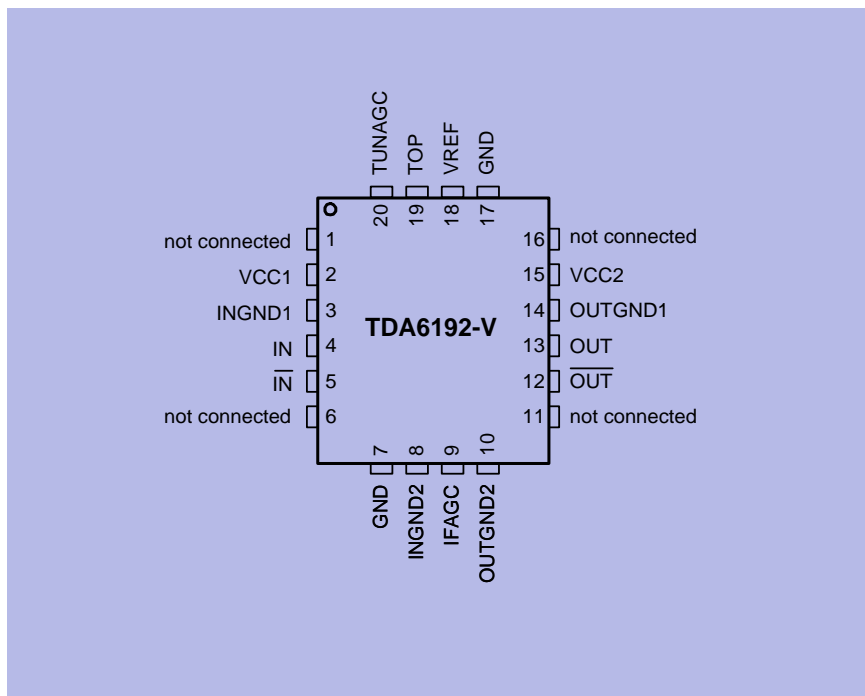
TUNAGC
TOP
VREF
GND
20
19
18
17

not connected 1
VCC1 2
INGND1 3
IN 4
$\overline{IN}$ 5
not connected 6

TDA6192-V

16 not connected
15 VCC2
14 OUTGND1
13 OUT
12 $\overline{OUT}$
11 not connected

7
8
9
10
GND
INGND2
IFAGC
OUTGND2